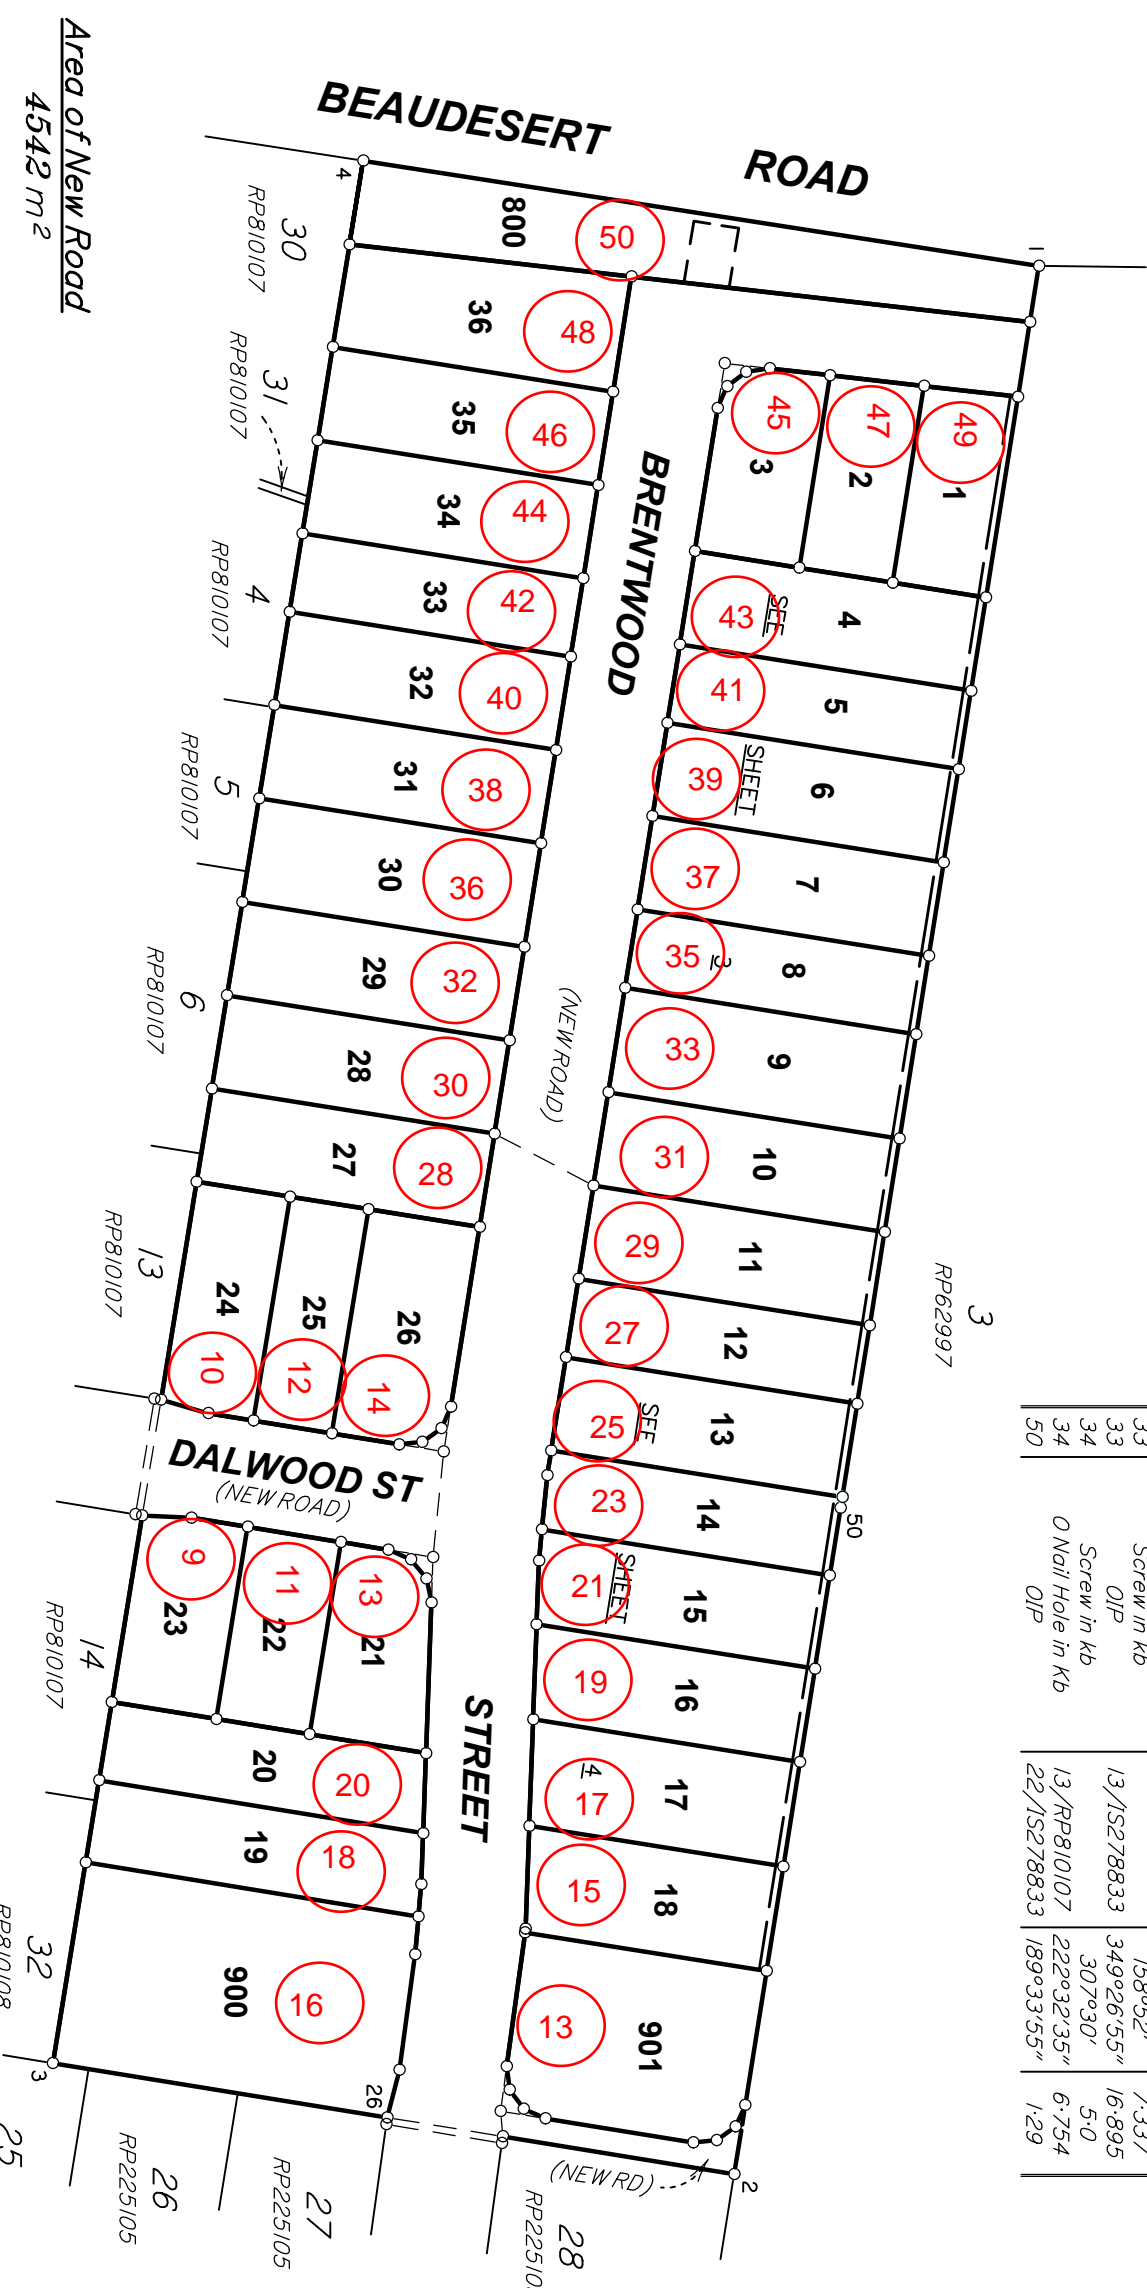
Area of New Road
4542 m²

BEAUDESERT ROAD

BRENTWOOD (NEW ROAD)

DALWOOD ST (NEW ROAD)

STREET

(NEW RD)

800 50
36 48
35 46
34 44
33 42
32 40
31 38
30 36
29 32
28 30
27 28
24 10
25 12
26 14
23 9
22 11
21 13
20 20
19 18
900 16

3 45
2 47
1 49
4 43
5 41
6 39
7 37
8 35
9 33
10 31
11 29
12 27
13 25
14 23
15 21
16 19
17 17
18 15
901 13

SEE SHEET 3
SEE SHEET 4

30 RP810107
31 RP810107
4 RP810107
5 RP810107
6 RP810107
13 RP810107
14 RP810107
32 RP81010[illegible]
26 RP225105
27 RP225105
28 RP22510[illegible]
25
3 RP62997

4
1
50
3
26
2

| 33 | Screw in Kb | 13/IS278833 | 349°26'55" | 16·895 |
| 34 | OIP | | 30°30' | 5·0 |
| 34 | Screw in Kb | 13/RP810107 | 222°32'35" | 6·754 |
| 50 | O Nail Hole in Kb OIP | 22/IS278833 | 189°33'55" | 1·29 |